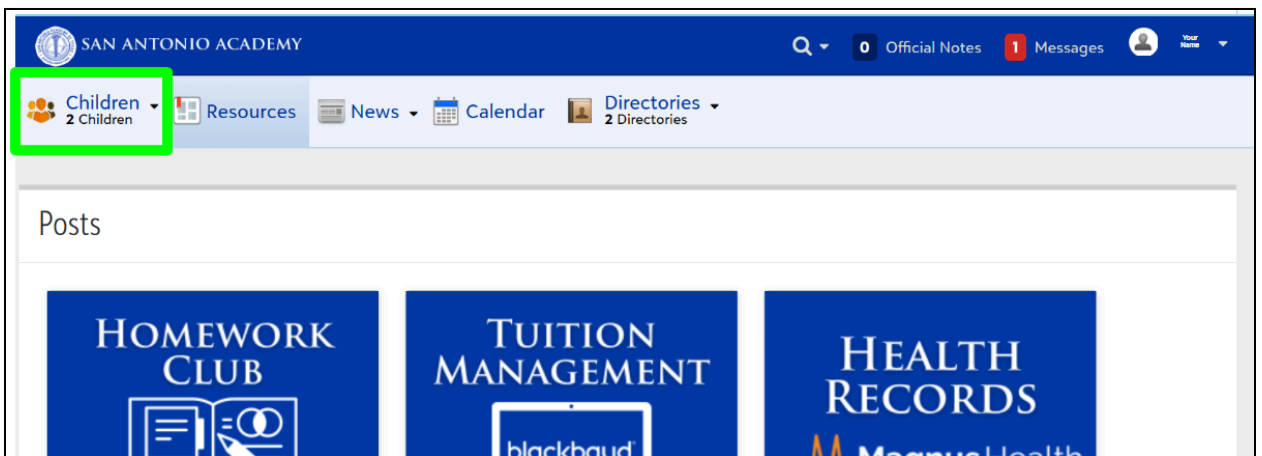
SAN ANTONIO ACADEMY

0 Official Notes 1 Messages Your Name

Children 2 Children Resources News Calendar Directories 2 Directories

Posts

HOMEWORK CLUB

TUITION MANAGEMENT

blackbaud

HEALTH RECORDS

Magnus Health